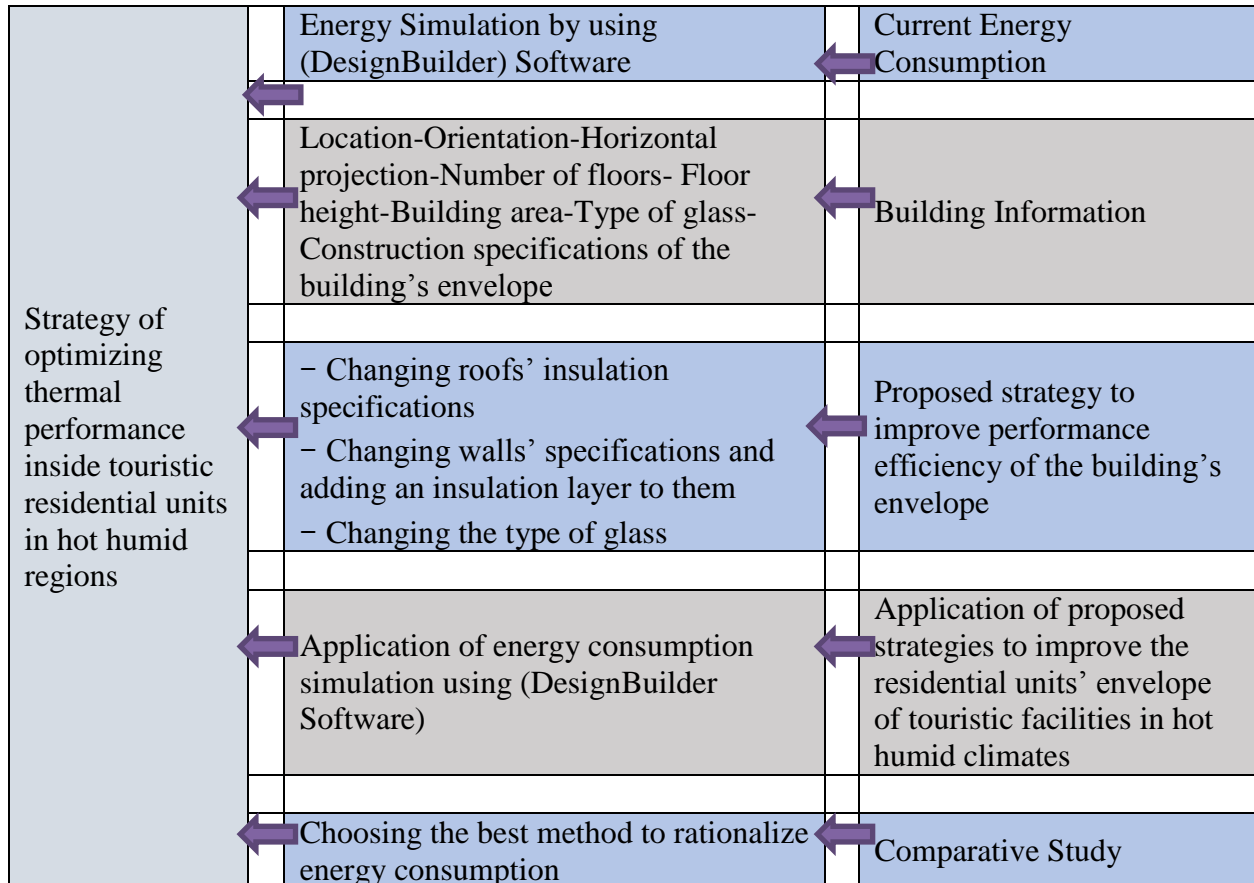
Strategy of optimizing thermal performance inside touristic residential units in hot humid regions

Energy Simulation by using (DesignBuilder) Software

Current Energy Consumption

Location-Orientation-Horizontal projection-Number of floors- Floor height-Building area-Type of glass-Construction specifications of the building's envelope

Building Information

− Changing roofs' insulation specifications
− Changing walls' specifications and adding an insulation layer to them
− Changing the type of glass

Proposed strategy to improve performance efficiency of the building's envelope

Application of energy consumption simulation using (DesignBuilder Software)

Application of proposed strategies to improve the residential units' envelope of touristic facilities in hot humid climates

Choosing the best method to rationalize energy consumption

Comparative Study